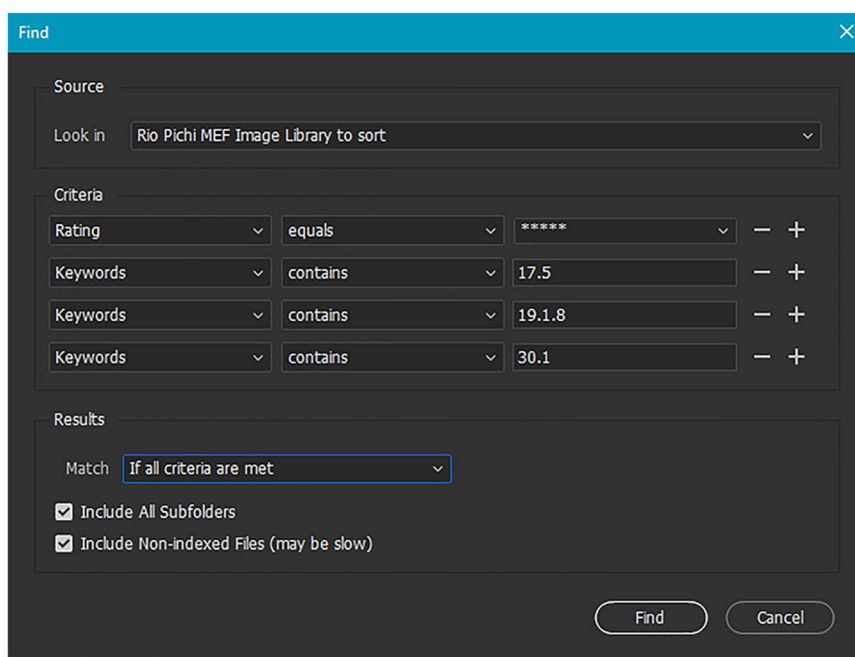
Find

Source

Look in | Rio Pichi MEF Image Library to sort

Criteria

| | | |
|---|---|---|
| Rating | equals | ***** |
| Keywords | contains | 17.5 |
| Keywords | contains | 19.1.8 |
| Keywords | contains | 30.1 |

Results

Match | If all criteria are met

Include All Subfolders

Include Non-indexed Files (may be slow)

Find | Cancel